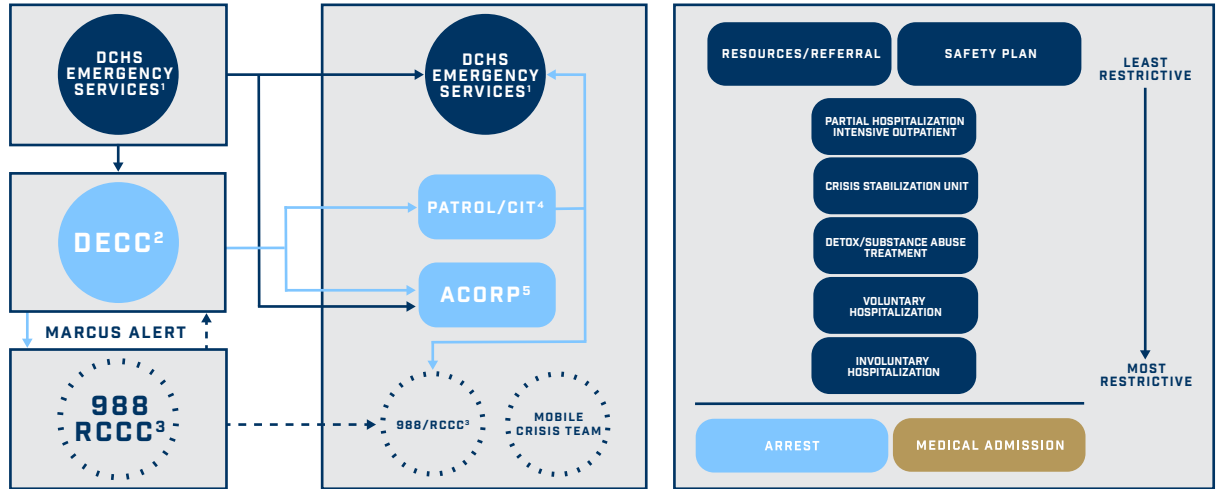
DCHS EMERGENCY SERVICES$^1$

DECC$^2$

MARCUS ALERT

988 RCCC$^3$

DCHS EMERGENCY SERVICES$^1$

PATROL/CIT$^4$

ACORP$^5$

988/RCCC$^3$

MOBILE CRISIS TEAM

RESOURCES/REFERRAL

SAFETY PLAN

LEAST RESTRICTIVE

PARTIAL HOSPITALIZATION INTENSIVE OUTPATIENT

CRISIS STABILIZATION UNIT

DETOX/SUBSTANCE ABUSE TREATMENT

VOLUNTARY HOSPITALIZATION

INVOLUNTARY HOSPITALIZATION

MOST RESTRICTIVE

ARREST

MEDICAL ADMISSION